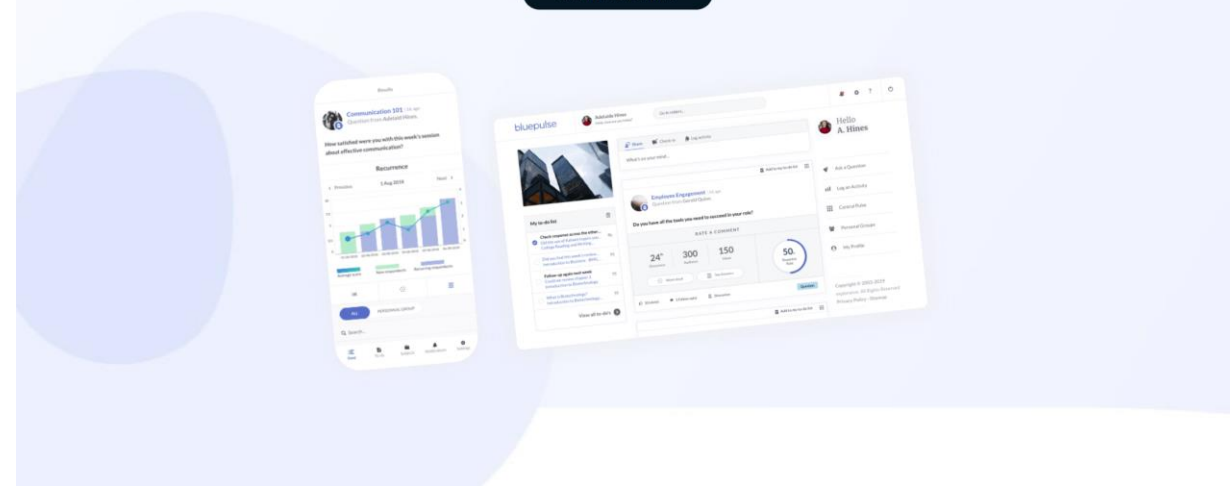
Results

Communication 101

Question from Adelaide Hines

How satisfied were you with this week's session about effective communication?

Recurrence

< Previous

1 Aug 2019

Next >

Average score

Non responders

Recurring responders

ALL

PERSONAL GROUP

Search...

bluepulse

Adelaide Hines

Share

Check in

Log activity

What's on your mind...

Employee Engagement

Do you have all the tools you need to succeed in your role?

RATE & COMMENT

24"

300

150

50.

My to do list

Check response across the other...

Follow up again next week

View all to do's

Hello

A. Hines

Ask a Question

Log an Activity

Central Pulse

Personal Groups

My Profile

Copyright © 2012-2019

Privacy Policy · Sitemap